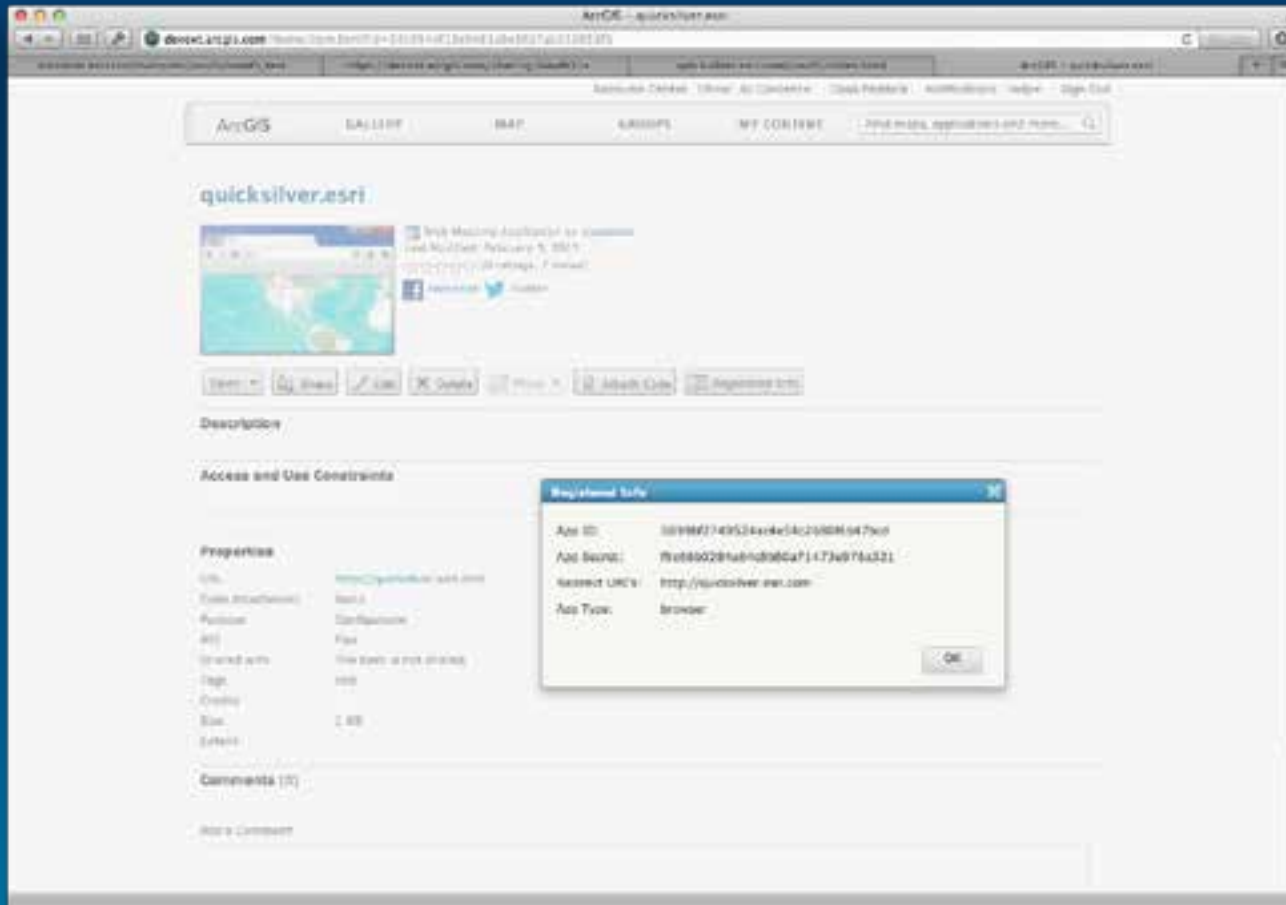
ArcGIS - quicksilver.esri

devext.arcgis.com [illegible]

Resource Center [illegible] My Content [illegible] Notifications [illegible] Sign Out

ArcGIS GALLERY MAP GROUPS MY CONTENT Find maps, applications and more...

quicksilver.esri

Web Mapping Application by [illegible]
Last Modified: February 5, 2013
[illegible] (0 ratings, 7 views)
Facebook Twitter

Open Share Edit Delete Move Attach Code Registered Info

Description

Access and Use Constraints

Properties

URL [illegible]
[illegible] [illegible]
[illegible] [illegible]
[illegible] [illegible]
Shared with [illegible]
Tags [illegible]
Credits
Size 1 KB
Extent

Comments (0)

Add a Comment

Registered Info

App ID: 3099bf2749524ac4e54c2b9806947bc0
App Secret: f9c68d028aeb1d8980af1473e976a321
Redirect URI's: http://quicksilver.esri.com
App Type: browser

OK